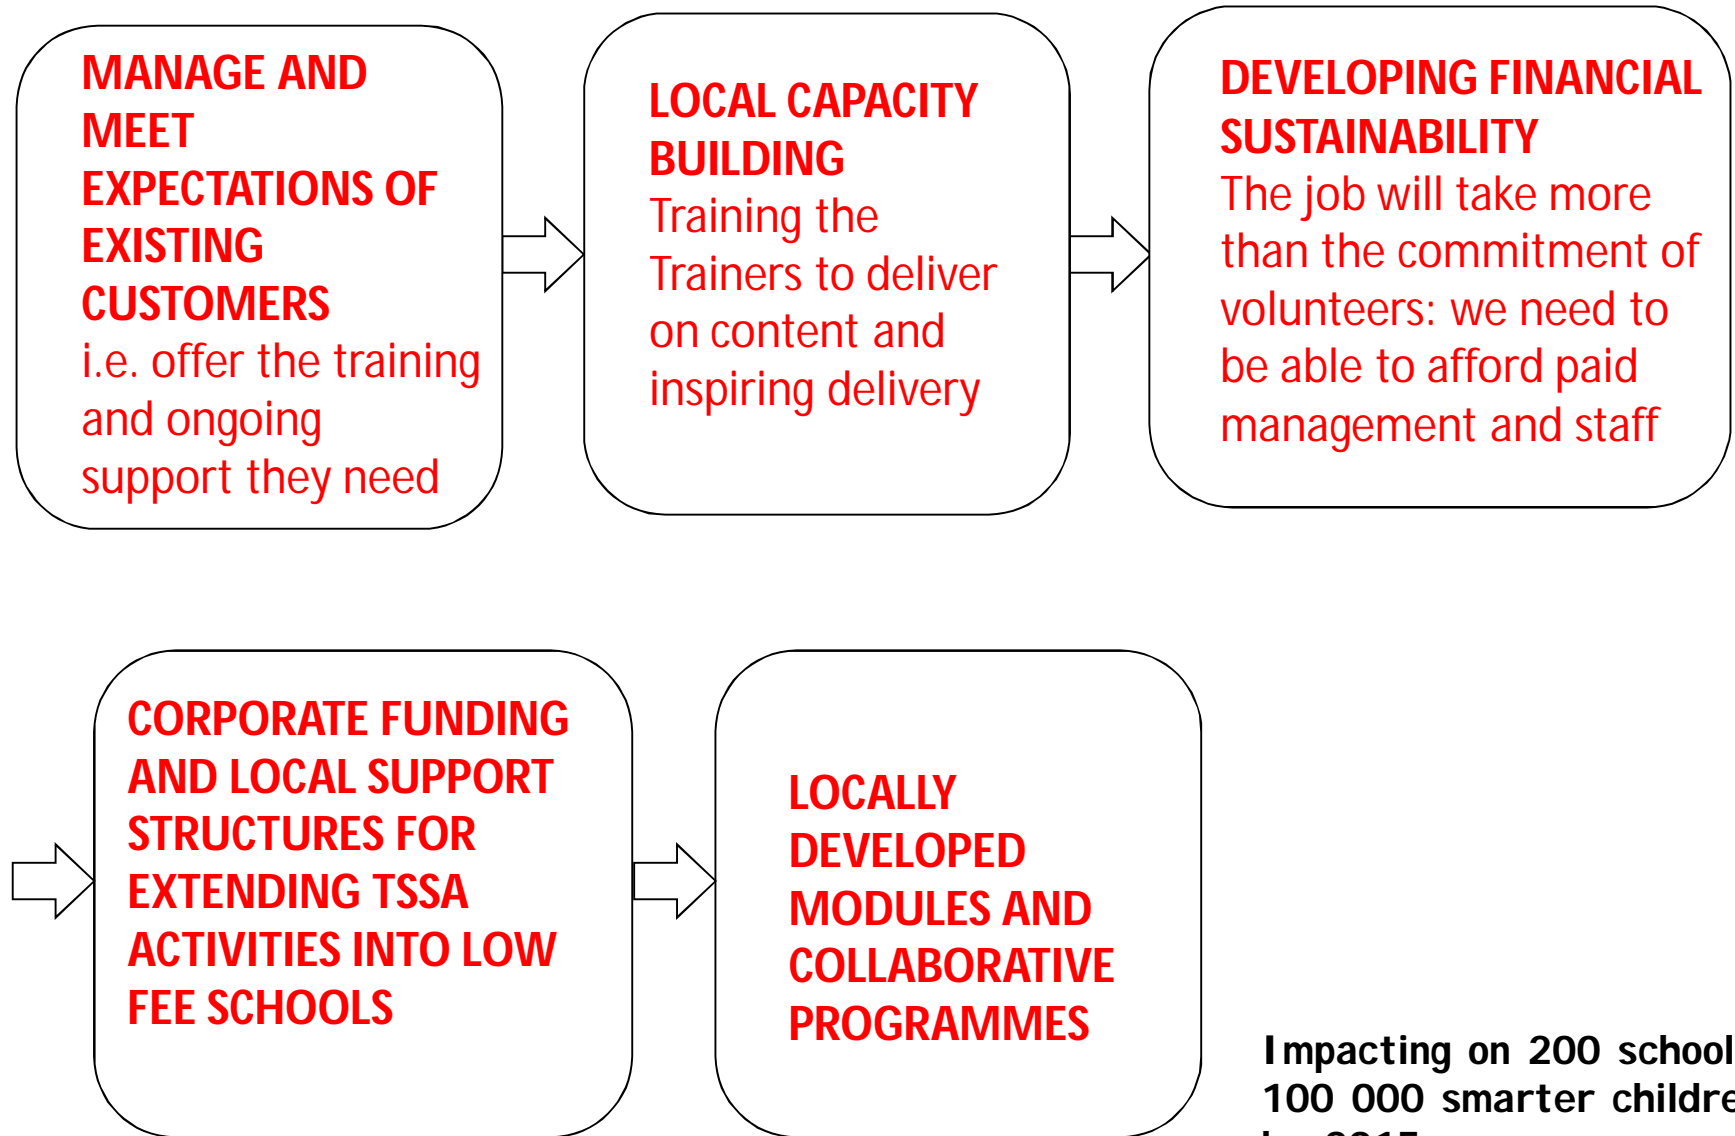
MANAGE AND MEET EXPECTATIONS OF EXISTING CUSTOMERS
i.e. offer the training and ongoing support they need

LOCAL CAPACITY BUILDING
Training the Trainers to deliver on content and inspiring delivery

DEVELOPING FINANCIAL SUSTAINABILITY
The job will take more than the commitment of volunteers: we need to be able to afford paid management and staff

CORPORATE FUNDING AND LOCAL SUPPORT STRUCTURES FOR EXTENDING TSSA ACTIVITIES INTO LOW FEE SCHOOLS

LOCALLY DEVELOPED MODULES AND COLLABORATIVE PROGRAMMES

Impacting on 200 school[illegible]
100 000 smarter childre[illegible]
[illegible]